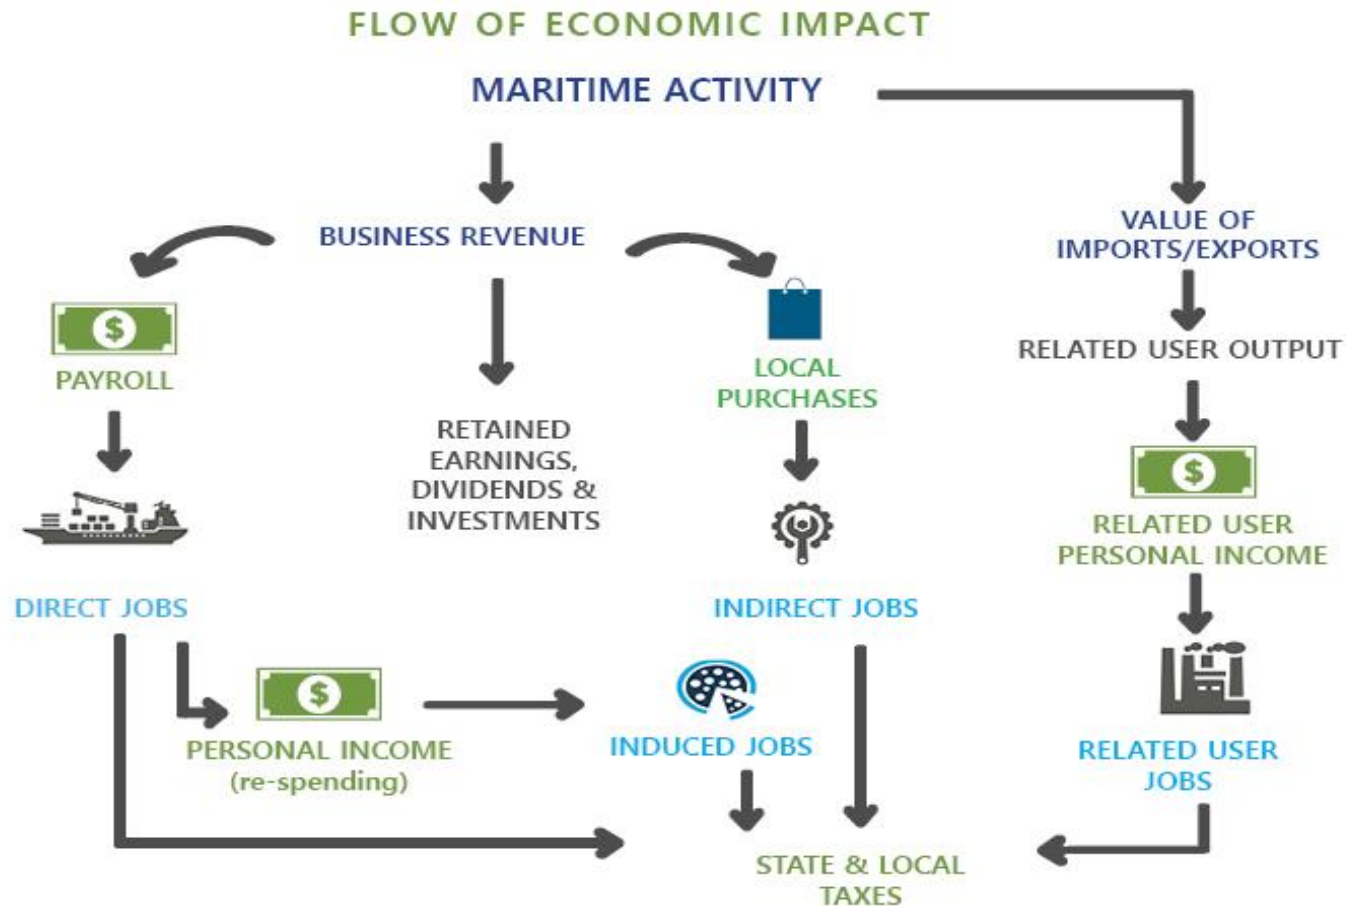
FLOW OF ECONOMIC IMPACT

MARITIME ACTIVITY

BUSINESS REVENUE

VALUE OF IMPORTS/EXPORTS

$

PAYROLL

RETAINED EARNINGS, DIVIDENDS & INVESTMENTS

LOCAL PURCHASES

RELATED USER OUTPUT

$

RELATED USER PERSONAL INCOME

DIRECT JOBS

INDIRECT JOBS

$

PERSONAL INCOME (re-spending)

INDUCED JOBS

RELATED USER JOBS

STATE & LOCAL TAXES